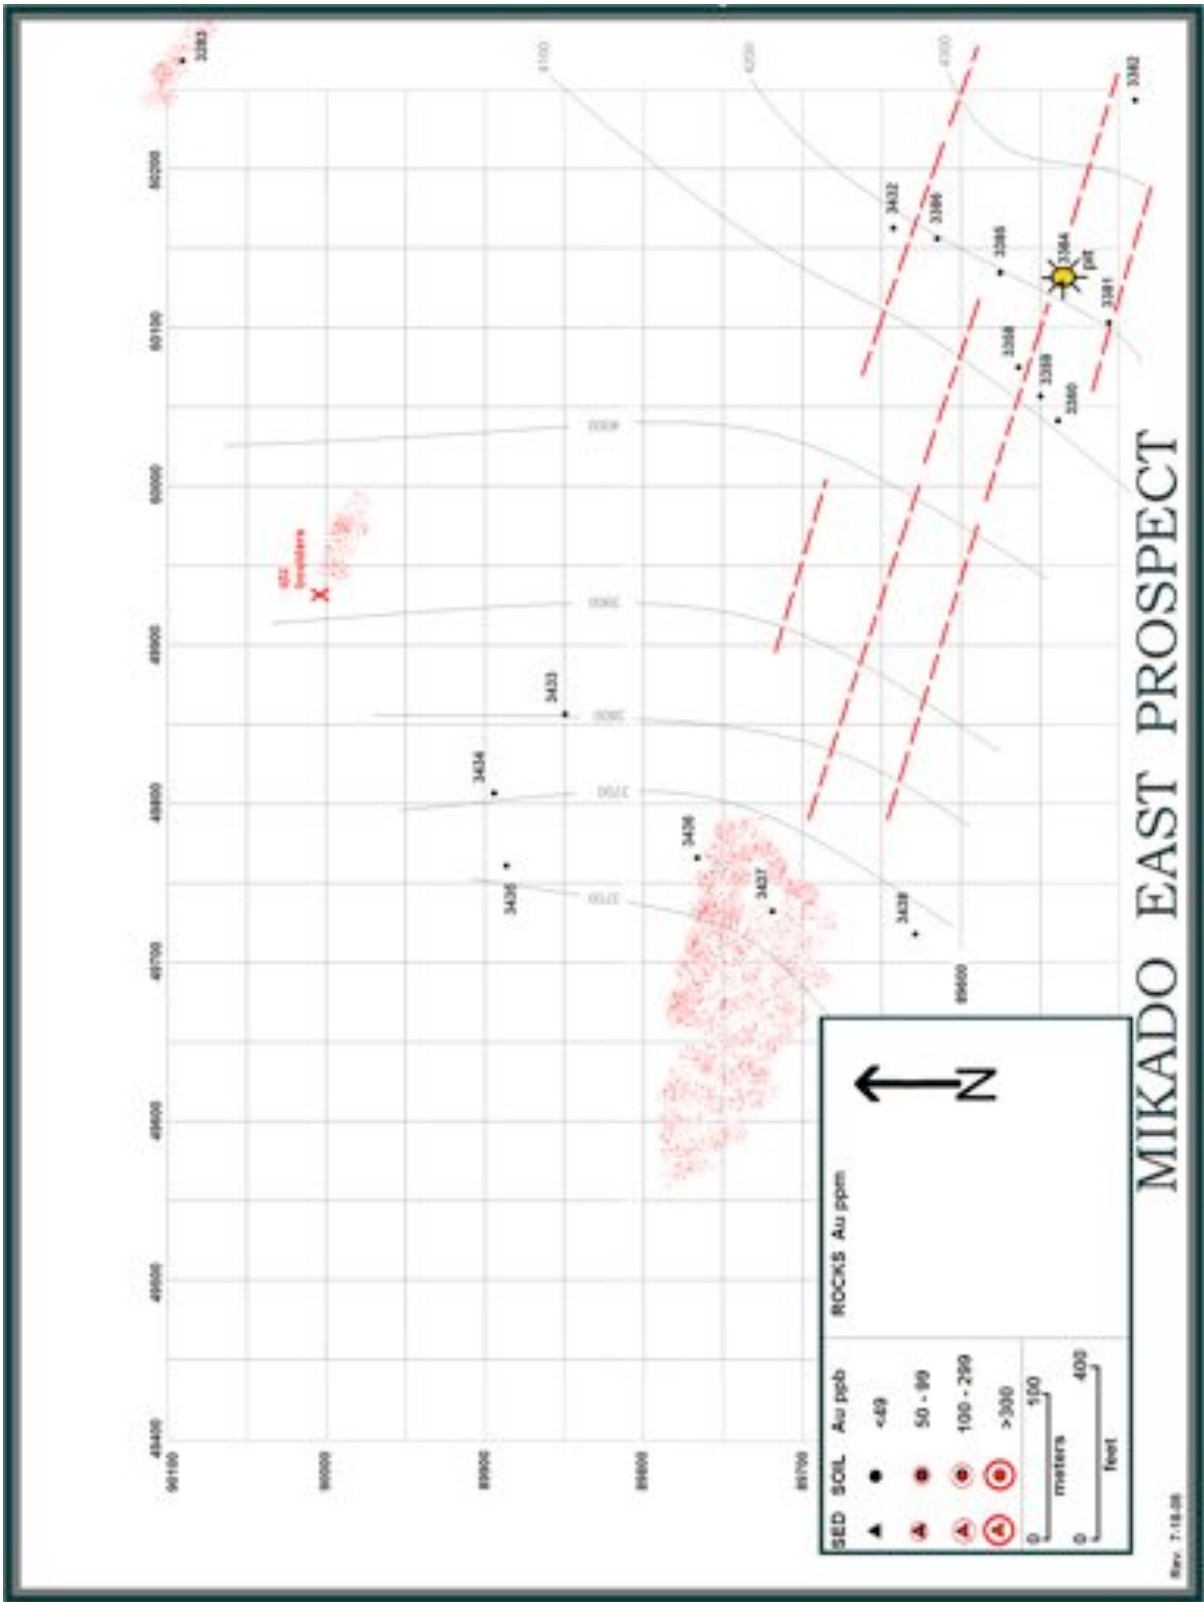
MIKADO EAST PROSPECT

49400
49500
49600
49700
49800
49900
50000
50100
50200

90100
90000
89900
89800
89700
89600

4100
4200
4300
4000
3900
3800
3700
3750

3383
3432
3386
3385
3384
pit
3381
3382
3388
3389
3380
3433
3434
3435
3436
3437
3438

qtz boulders
X

N

SED SOIL Au ppb
<49
50 - 99
100 - 299
>300

ROCKS Au ppm

0 100 meters
0 400 feet

Rev. 7-18-08